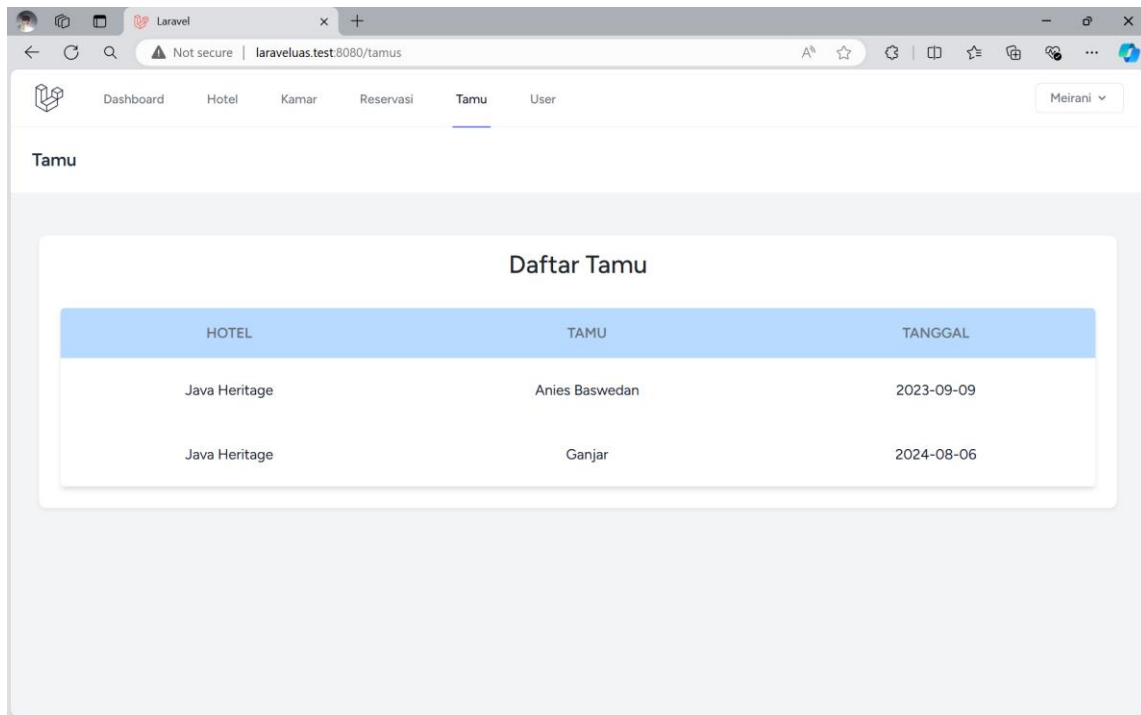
Laravel

Not secure | laraveluas.test:8080/tamus

Dashboard Hotel Kamar Reservasi Tamu User

Meirani

Tamu

Daftar Tamu

| HOTEL | TAMU | TANGGAL |
|---|---|---|
| Java Heritage | Anies Baswedan | 2023-09-09 |
| Java Heritage | Ganjar | 2024-08-06 |